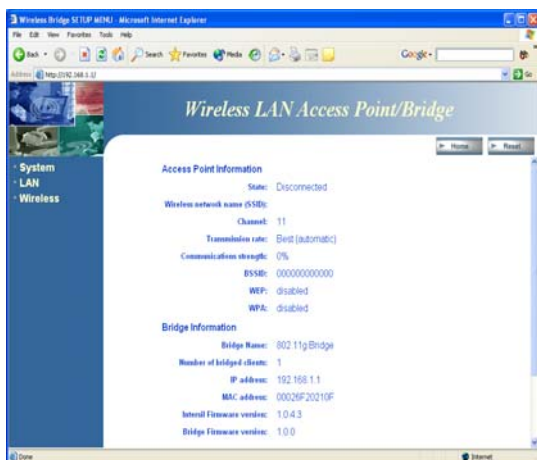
Wireless Bridge SETUP MENU - Microsoft Internet Explorer
File Edit View Favorites Tools Help
Back Search Favorites Media
Google
Address http://192.168.1.1/
Go

Wireless LAN Access Point/Bridge

Home Reset

System
LAN
Wireless

Access Point Information

| | |
|---|---|
| State: | Disconnected |
| Wireless network name (SSID): | |
| Channel: | 11 |
| Transmission rate: | Best (automatic) |
| Communications strength: | 0% |
| BSSID: | 000000000000 |
| WEP: | disabled |
| WPA: | disabled |

Bridge Information

| | |
|---|---|
| Bridge Name: | 802.11gBridge |
| Number of bridged clients: | 1 |
| IP address: | 192.168.1.1 |
| MAC address: | 00026F20210F |
| Intersil Firmware version: | 1.0.4.3 |
| Bridge Firmware version: | 1.0.0 |

Done
Internet